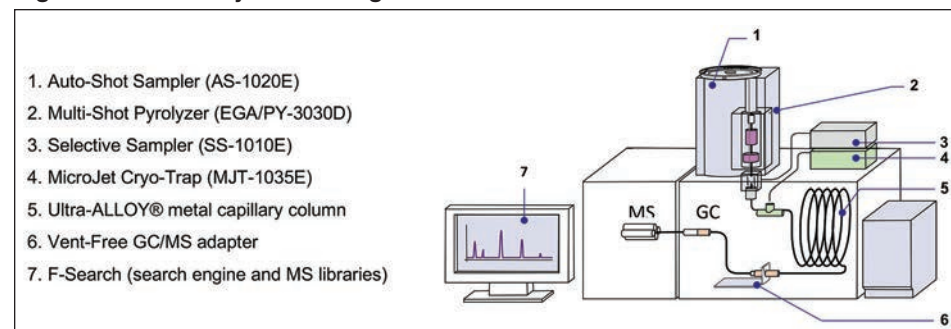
1. Auto-Shot Sampler (AS-1020E)
2. Multi-Shot Pyrolyzer (EGA/PY-3030D)
3. Selective Sampler (SS-1010E)
4. MicroJet Cryo-Trap (MJT-1035E)
5. Ultra-ALLOY® metal capillary column
6. Vent-Free GC/MS adapter
7. F-Search (search engine and MS libraries)

1
2
3
4
5
6
7
MS
GC